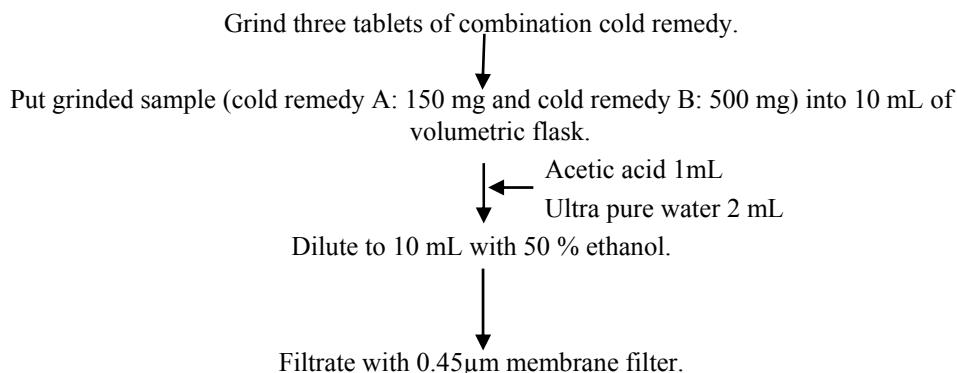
Grind three tablets of combination cold remedy.

Put grinded sample (cold remedy A: 150 mg and cold remedy B: 500 mg) into 10 mL of volumetric flask.

Acetic acid 1mL

Ultra pure water 2 mL

Dilute to 10 mL with 50 % ethanol.

Filtrate with 0.45μm membrane filter.